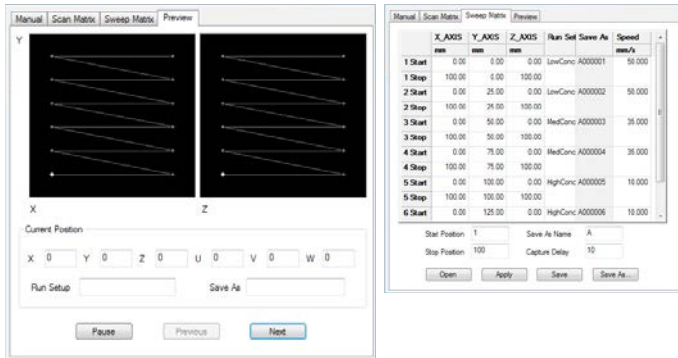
Manual | Scan Matrix | Sweep Matrix | Preview

Y

X

Z

Current Position

X 0 Y 0 Z 0 U 0 V 0 W 0

Run Setup

Save As

Pause

Previous

Next

Manual | Scan Matrix | Sweep Matrix | Preview

| | X_AXIS | Y_AXIS | Z_AXIS | Run Set | Save As | Speed |
|---|---|---|---|---|---|---|
| | mm | mm | mm | | | mm/s |
| 1 Start | 0.00 | 0.00 | 0.00 | LowConc | A000001 | 50.000 |
| 1 Stop | 100.00 | 0.00 | 100.00 | | | |
| 2 Start | 0.00 | 25.00 | 0.00 | LowConc | A000002 | 50.000 |
| 2 Stop | 100.00 | 25.00 | 100.00 | | | |
| 3 Start | 0.00 | 50.00 | 0.00 | MedConc | A000003 | 35.000 |
| 3 Stop | 100.00 | 50.00 | 100.00 | | | |
| 4 Start | 0.00 | 75.00 | 0.00 | MedConc | A000004 | 35.000 |
| 4 Stop | 100.00 | 75.00 | 100.00 | | | |
| 5 Start | 0.00 | 100.00 | 0.00 | HighConc | A000005 | 10.000 |
| 5 Stop | 100.00 | 100.00 | 100.00 | | | |
| 6 Start | 0.00 | 125.00 | 0.00 | HighConc | A000006 | 10.000 |

Start Position 1

Save As Name A

Stop Position 100

Capture Delay 10

Open

Apply

Save

Save As...